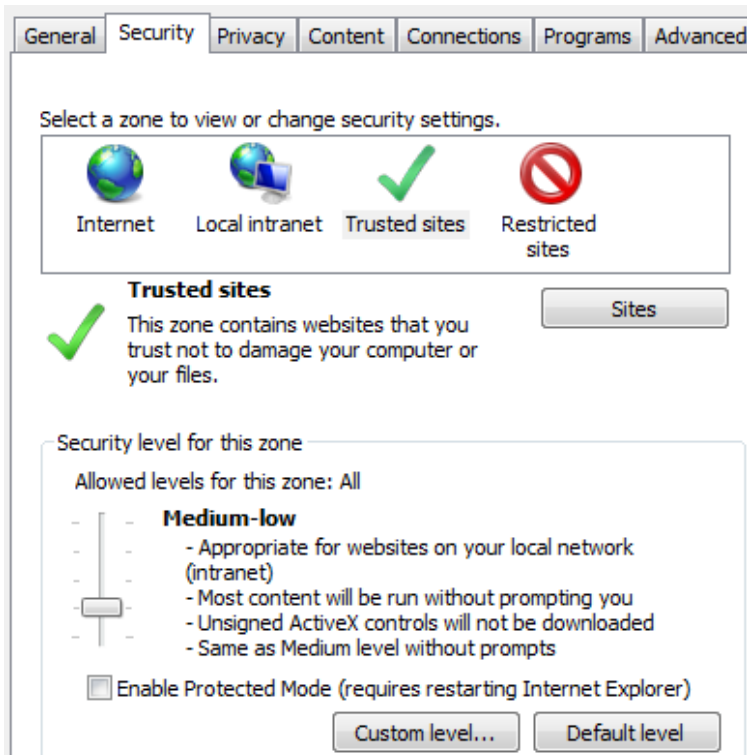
General Security Privacy Content Connections Programs Advanced

Select a zone to view or change security settings.

Internet Local intranet Trusted sites Restricted sites

Trusted sites

This zone contains websites that you trust not to damage your computer or your files.

Sites

Security level for this zone

Allowed levels for this zone: All

Medium-low

- Appropriate for websites on your local network (intranet)
- Most content will be run without prompting you
- Unsigned ActiveX controls will not be downloaded
- Same as Medium level without prompts

Enable Protected Mode (requires restarting Internet Explorer)

Custom level... Default level